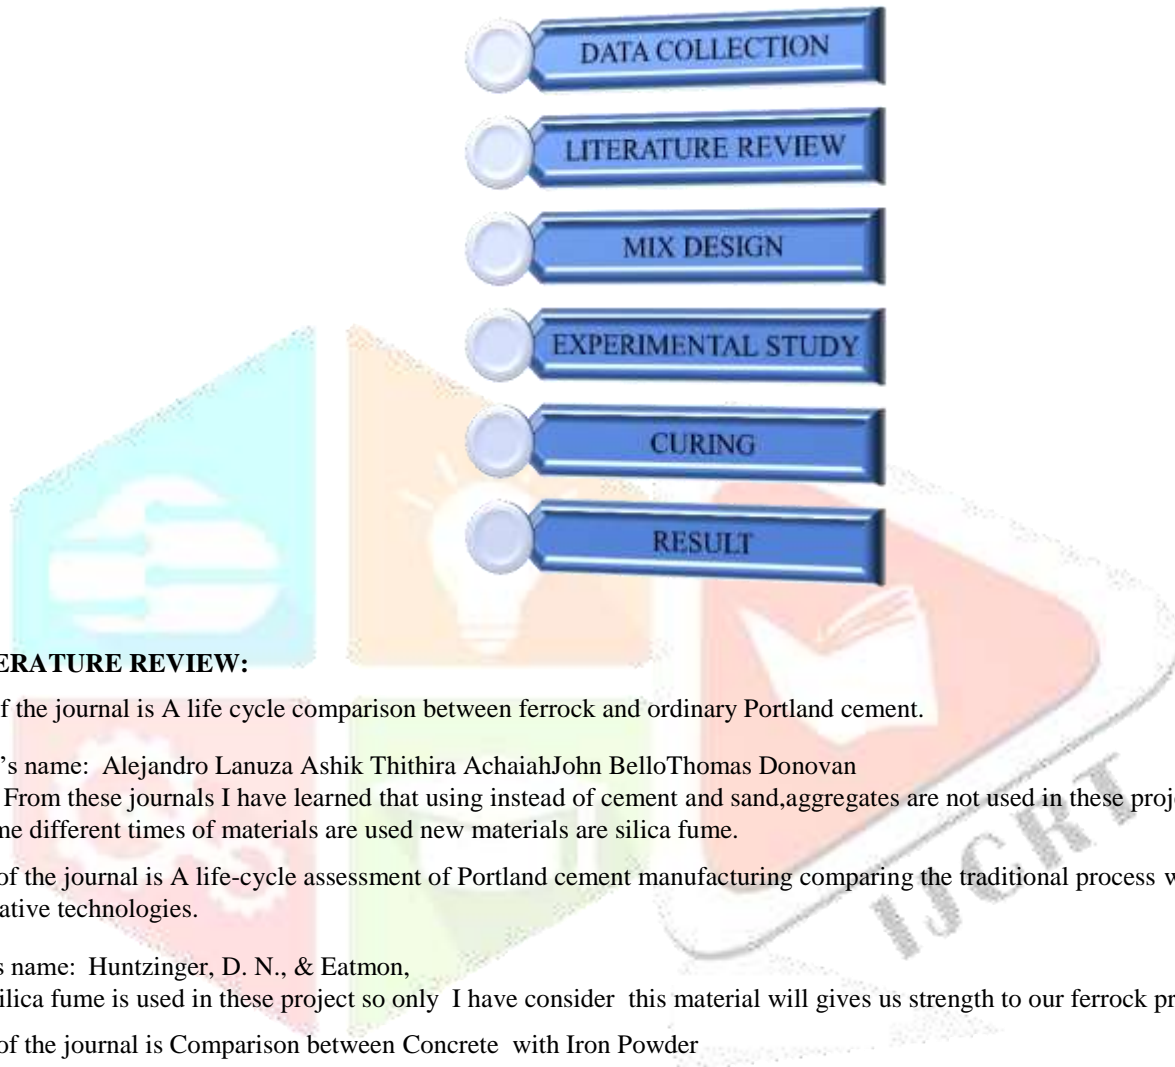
DATA COLLECTION

LITERATURE REVIEW

MIX DESIGN

EXPERIMENTAL STUDY

CURING

RESULT

ERATURE REVIEW:

f the journal is A life cycle comparison between ferrock and ordinary Portland cement.

's name: Alejandro Lanuza Ashik Thithira AchaiahJohn BelloThomas Donovan

From these journals I have learned that using instead of cement and sand,aggregates are not used in these proj ne different times of materials are used new materials are silica fume.

of the journal is A life-cycle assessment of Portland cement manufacturing comparing the traditional process w ative technologies.

s name: Huntzinger, D. N., & Eatmon,

ilica fume is used in these project so only I have consider this material will gives us strength to our ferrock pr

of the journal is Comparison between Concrete with Iron Powder

IJCRT